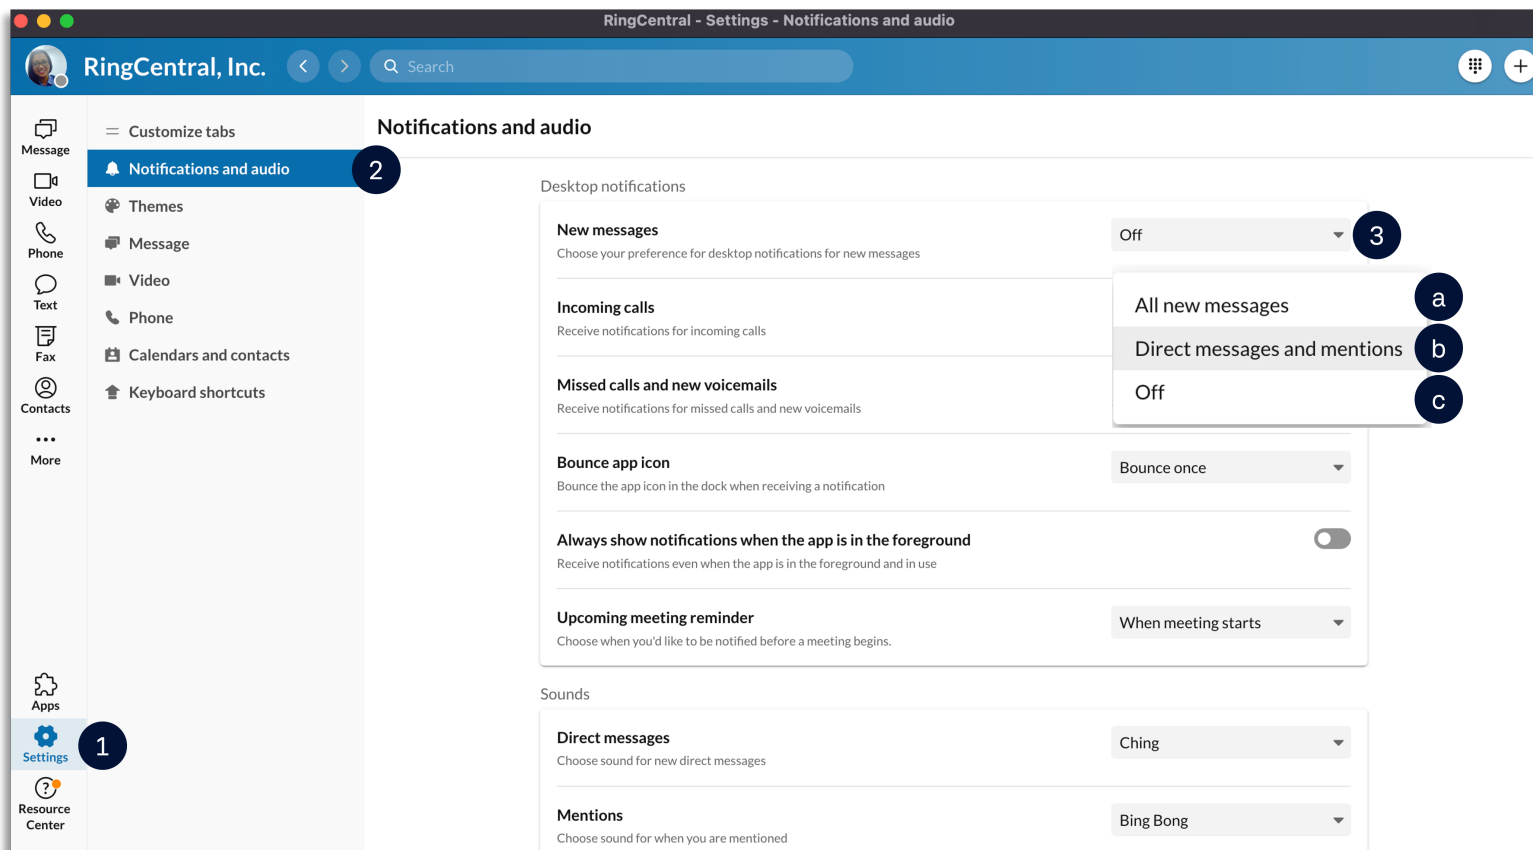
RingCentral - Settings - Notifications and audio

RingCentral, Inc.

Search

Message
Video
Phone
Text
Fax
Contacts
More

Apps
Settings
1
Resource Center

Customize tabs
Notifications and audio
2
Themes
Message
Video
Phone
Calendars and contacts
Keyboard shortcuts

Notifications and audio

Desktop notifications

New messages
Choose your preference for desktop notifications for new messages
Off
3

All new messages
a
Direct messages and mentions
b
Off
c

Incoming calls
Receive notifications for incoming calls

Missed calls and new voicemails
Receive notifications for missed calls and new voicemails

Bounce app icon
Bounce the app icon in the dock when receiving a notification
Bounce once

Always show notifications when the app is in the foreground
Receive notifications even when the app is in the foreground and in use

Upcoming meeting reminder
Choose when you'd like to be notified before a meeting begins.
When meeting starts

Sounds

Direct messages
Choose sound for new direct messages
Ching

Mentions
Choose sound for when you are mentioned
Bing Bong